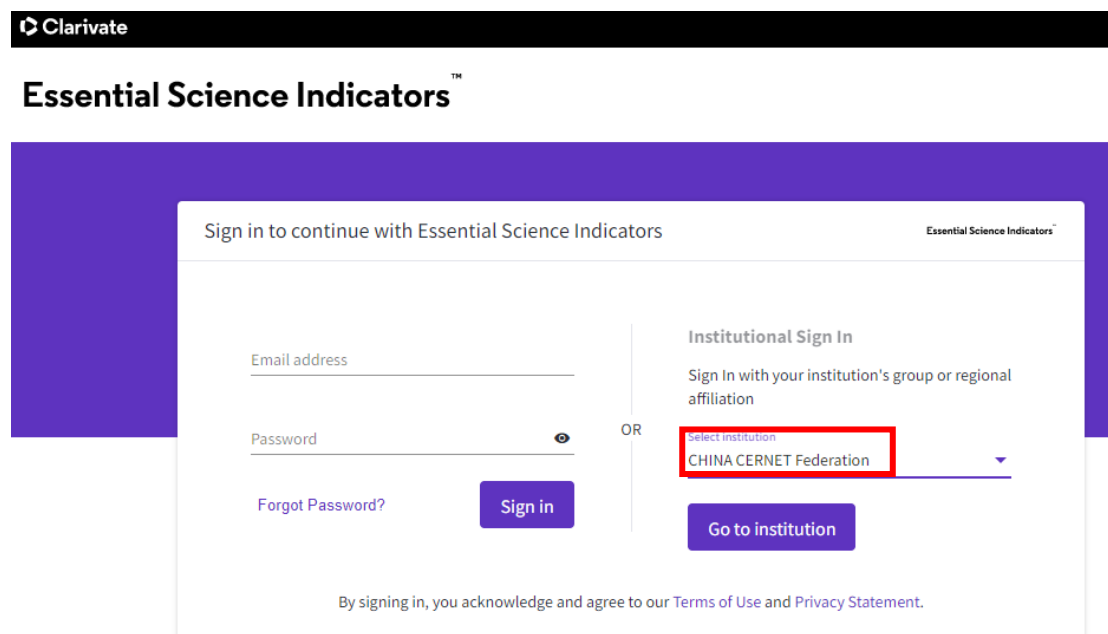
Clarivate

Essential Science Indicators™

Sign in to continue with Essential Science Indicators

Essential Science Indicators™

Email address

Password

Forgot Password?

Sign in

OR

Institutional Sign In

Sign In with your institution's group or regional affiliation

Select institution
CHINA CERNET Federation

Go to institution

By signing in, you acknowledge and agree to our Terms of Use and Privacy Statement.